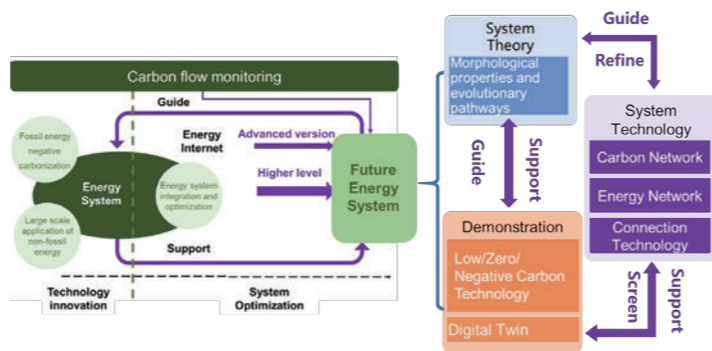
Carbon flow monitoring

Guide

Fossil energy negative carbonization

Energy System

Large scale application of non-fossil energy

Energy Internet

Energy system integration and optimization

Advanced version

Higher level

Future Energy System

Support

Technology innovation

System Optimization

System Theory

Morphological properties and evolutionary pathways

Guide

Refine

System Technology

Carbon Network

Energy Network

Connection Technology

Guide

Support

Demonstration

Low/Zero/ Negative Carbon Technology

Digital Twin

Screen

Support